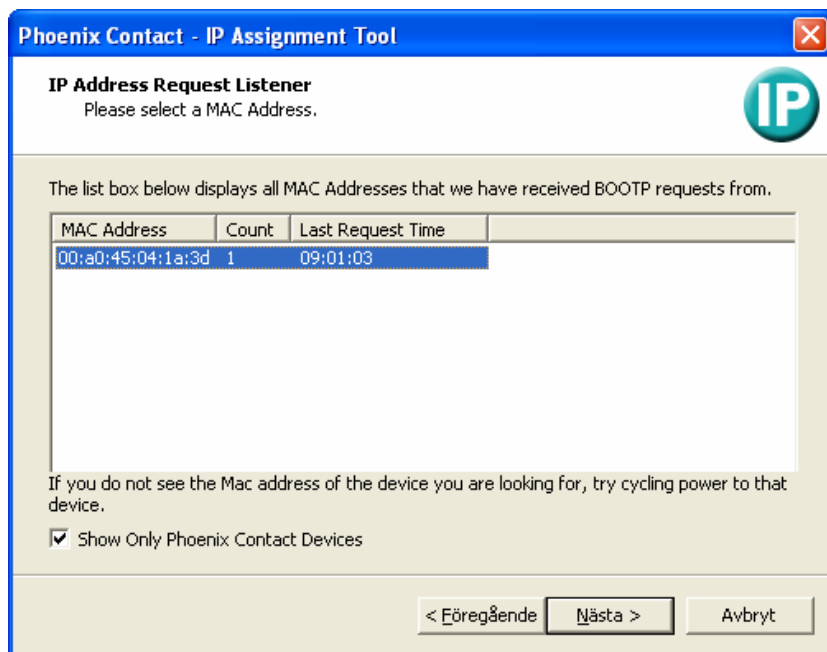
Phoenix Contact - IP Assignment Tool

IP Address Request Listener
Please select a MAC Address.

IP

The list box below displays all MAC Addresses that we have received BOOTP requests from.

| MAC Address | Count | Last Request Time |
|---|---|---|
| 00:a0:45:04:1a:3d | 1 | 09:01:03 |

If you do not see the Mac address of the device you are looking for, try cycling power to that device.

Show Only Phoenix Contact Devices

< Föregående | Nästa > | Avbryt